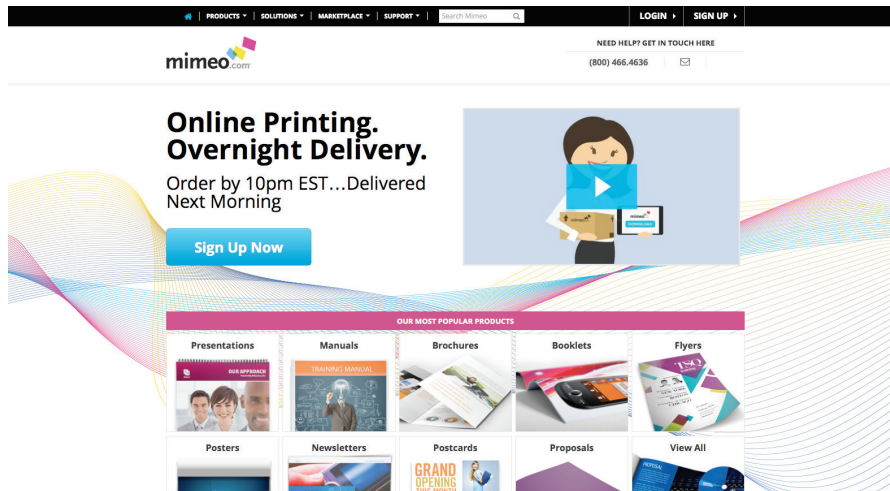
PRODUCTS ▾ | SOLUTIONS ▾ | MARKETPLACE ▾ | SUPPORT ▾ | Search Mimeo

LOGIN ▸ | SIGN UP ▸

mimeo.com

NEED HELP? GET IN TOUCH HERE

(800) 466.4636

Online Printing.
Overnight Delivery.

Order by 10pm EST...Delivered Next Morning

Sign Up Now

OUR MOST POPULAR PRODUCTS

| Presentations | Manuals | Brochures | Booklets | Flyers |
|---|---|---|---|---|
| OUR APPROACH | TRAINING MANUAL | | | TSQ |
| Posters | Newsletters | Postcards | Proposals | View All |
| | | GRAND OPENING | | PROPOSAL |